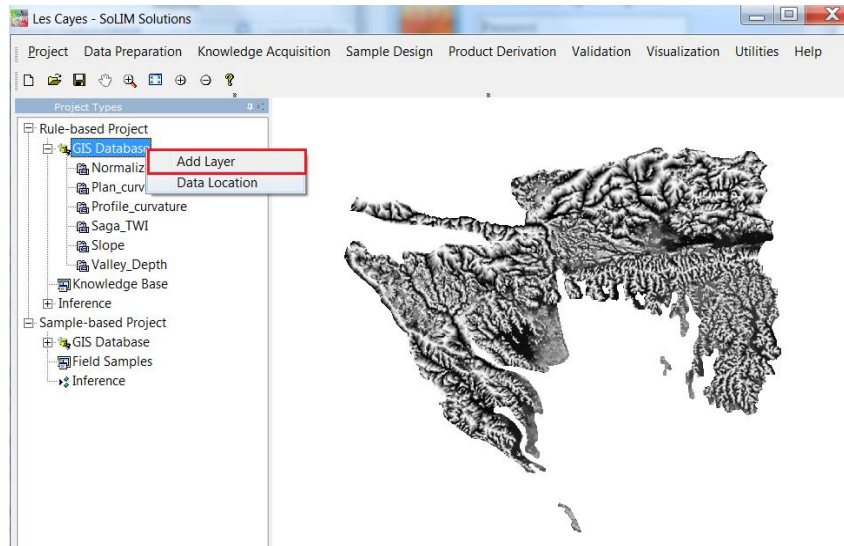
Les Cayes - SoLIM Solutions

Project Data Preparation Knowledge Acquisition Sample Design Product Derivation Validation Visualization Utilities Help

Project Types

Rule-based Project
GIS Database
Normaliz
Plan_curv
Profile_curvature
Saga_TWI
Slope
Valley_Depth
Knowledge Base
Inference
Sample-based Project
GIS Database
Field Samples
Inference

Add Layer
Data Location